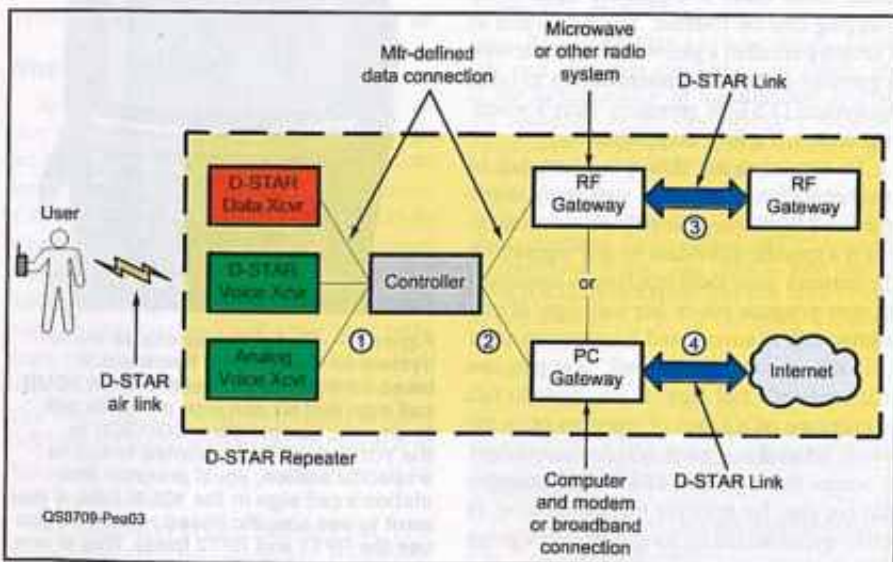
Mfr-defined data connection

Microwave or other radio system

D-STAR Link

User

D-STAR Data Xcvr

D-STAR Voice Xcvr

Analog Voice Xcvr

Controller

RF Gateway

RF Gateway

or

PC Gateway

Internet

①

②

③

④

D-STAR air link

D-STAR Repeater

D-STAR Link

Computer and modem or broadband connection

QS0709-Pea03